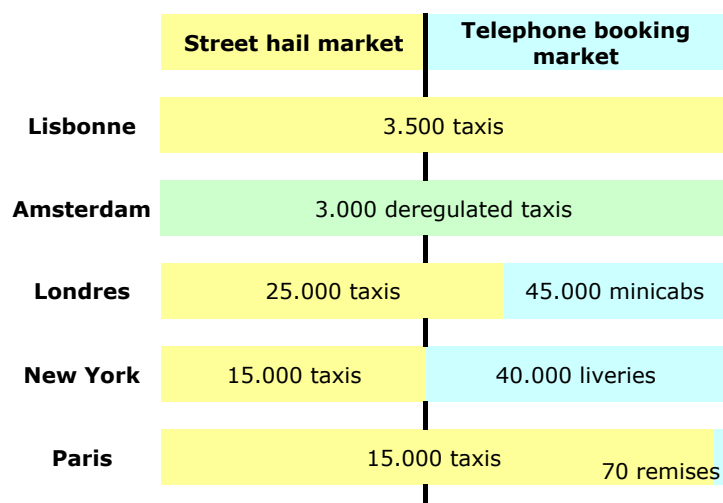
| | Street hail market | Telephone booking market |
|---|---|---|
| Lisbonne | 3.500 taxis | |
| Amsterdam | 3.000 deregulated taxis | |
| Londres | 25.000 taxis | 45.000 minicabs |
| New York | 15.000 taxis | 40.000 liveries |
| Paris | 15.000 taxis | 70 remises |